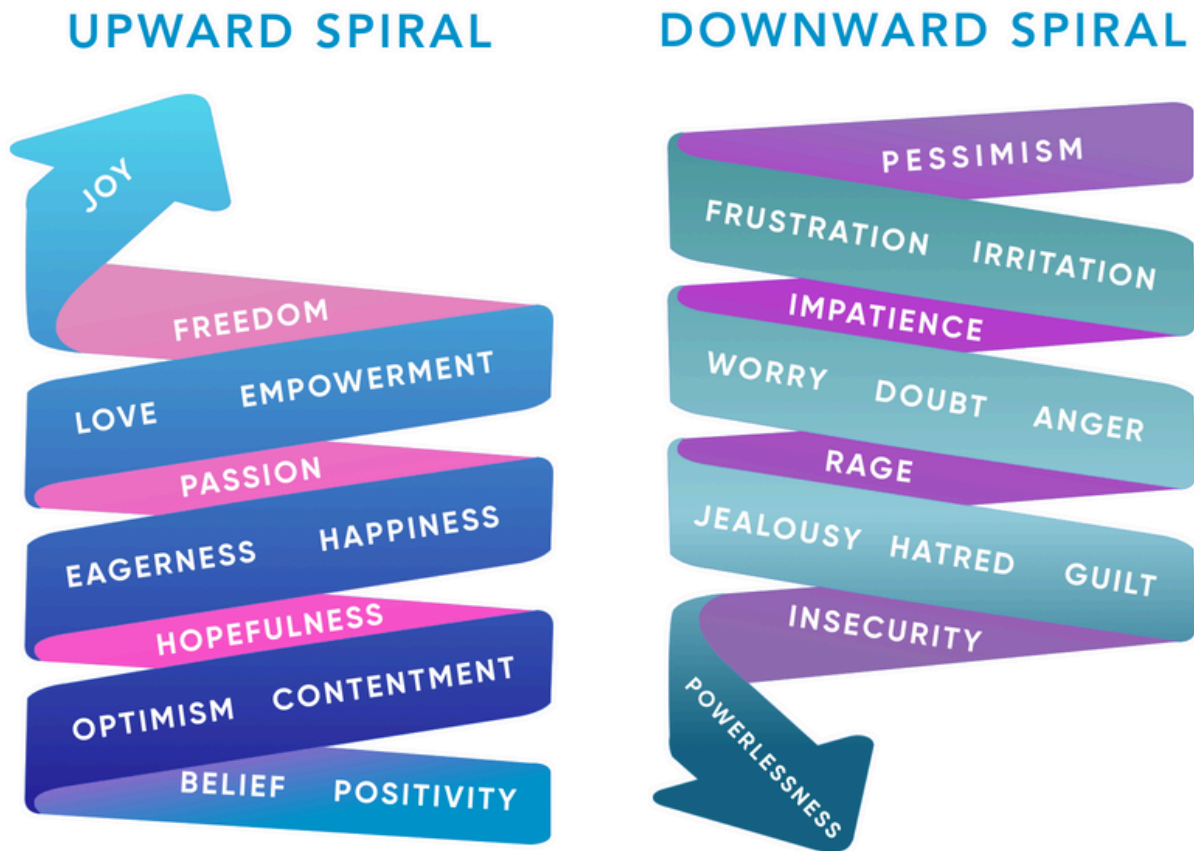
UPWARD SPIRAL

JOY

FREEDOM

LOVE EMPOWERMENT

PASSION

EAGERNESS HAPPINESS

HOPEFULNESS

OPTIMISM CONTENTMENT

BELIEF POSITIVITY

DOWNWARD SPIRAL

PESSIMISM

FRUSTRATION IRRITATION

IMPATIENCE

WORRY DOUBT ANGER

RAGE

JEALOUSY HATRED GUILT

INSECURITY

POWERLESSNESS